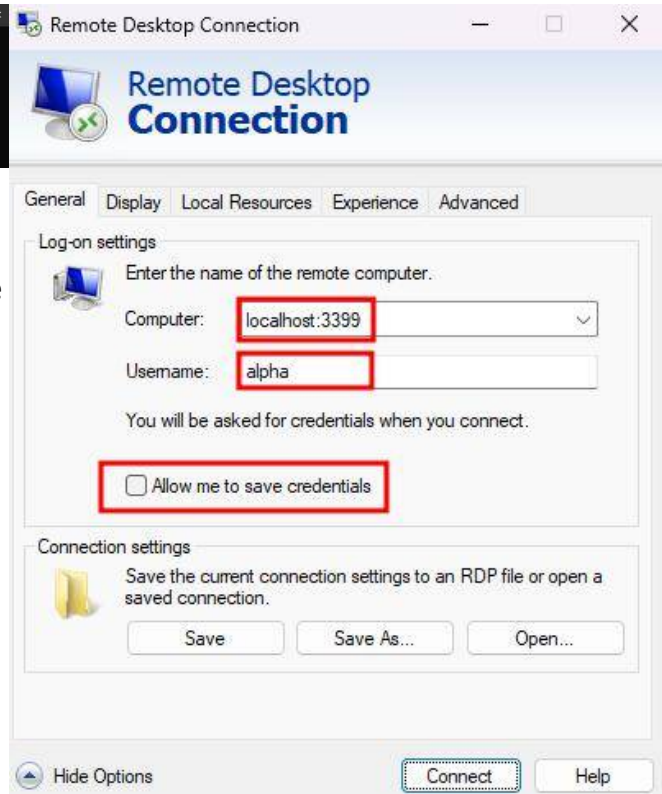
Remote Desktop Connection

Remote Desktop
Connection

General | Display | Local Resources | Experience | Advanced

Log-on settings

Enter the name of the remote computer.

Computer: localhost:3399

Username: alpha

You will be asked for credentials when you connect.

Allow me to save credentials

Connection settings

Save the current connection settings to an RDP file or open a saved connection.

Save | Save As... | Open...

Hide Options

Connect | Help